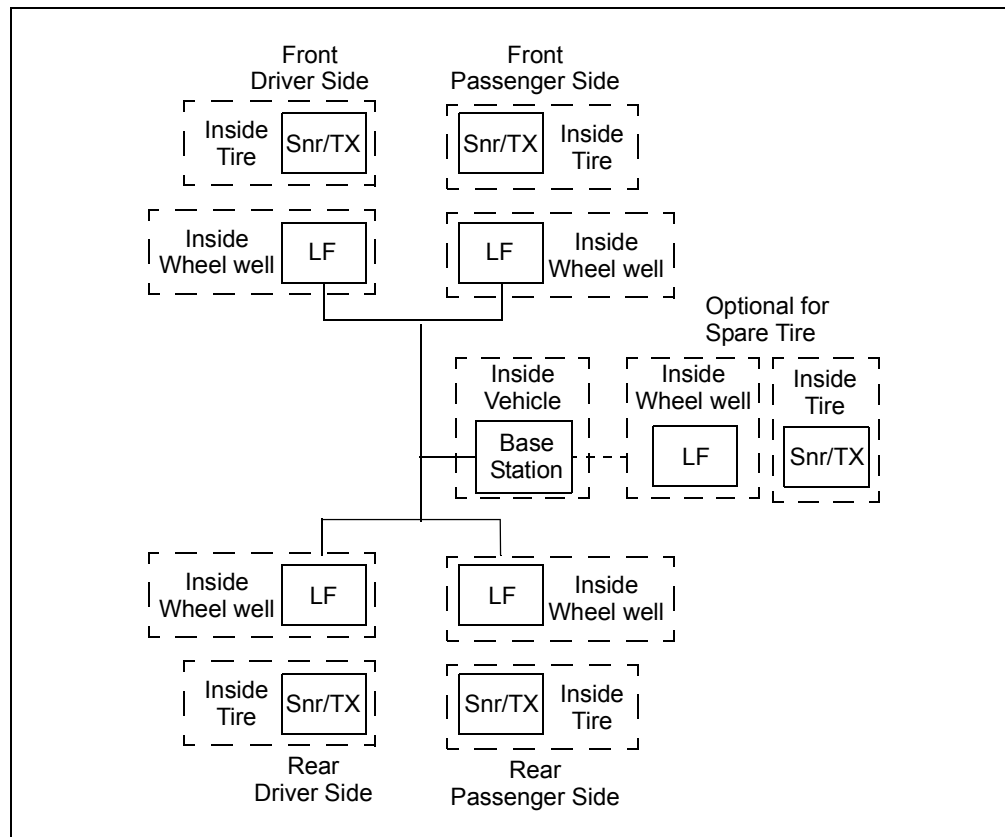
Front Driver Side

Inside Tire
Snr/TX

Front Passenger Side

Snr/TX
Inside Tire

Inside Wheel well
LF

LF
Inside Wheel well

Optional for Spare Tire

Inside Vehicle
Base Station

Inside Wheel well
LF

Inside Tire
Snr/TX

Inside Wheel well
LF

LF
Inside Wheel well

Inside Tire
Snr/TX

Snr/TX
Inside Tire

Rear Driver Side

Rear Passenger Side